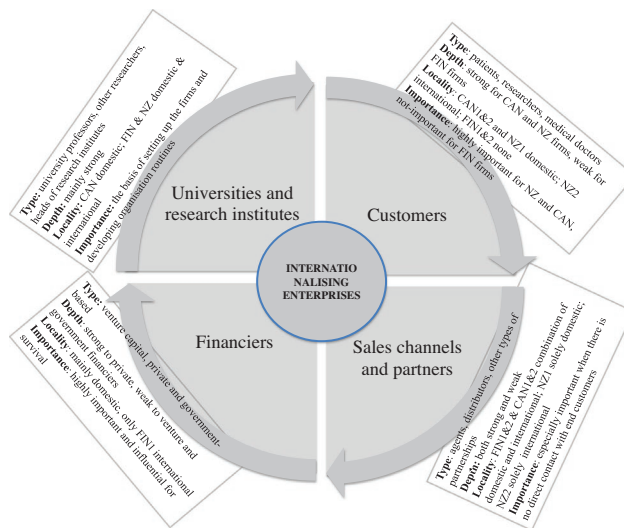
Type: university professors, other researchers, heads of research institutes
Depth: mainly strong
Locality: CAN domestic; FIN & NZ domestic & international
Importance: the basis of setting up the firms and developing organisation routines

Type: patients, researchers, medical doctors
Depth: strong for CAN and NZ firms, weak for FIN firms
Locality: CAN1&2 and NZ1 domestic; NZ2 international; FIN1&2 none
Importance: highly important for NZ and CAN, non-important for FIN firms

Universities and research institutes

Customers

INTERNATIONALISING ENTERPRISES

Financiers

Sales channels and partners

Type: venture capital, private and government-based
Depth: strong to private, weak to venture and government financiers
Locality: mainly domestic, only FIN1 international
Importance: highly important and influential for survival

Type: agents, distributors, other types of partnerships
Depth: both strong and weak
Locality: FIN1&2 & CAN1&2 combination of domestic and international; NZ1 solely domestic; NZ2 solely international
Importance: especially important when there is no direct contact with end customers